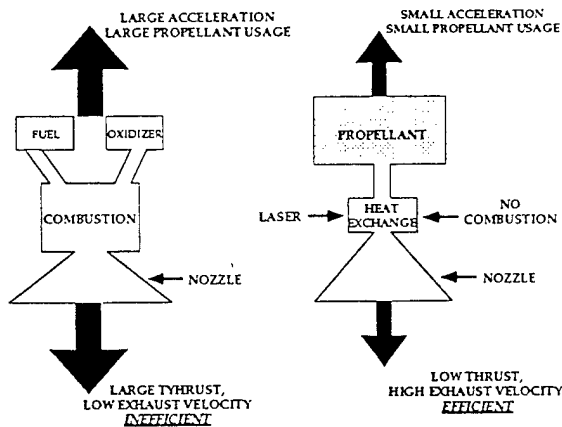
LARGE ACCELERATION
LARGE PROPELLANT USAGE

FUEL

OXIDIZER

COMBUSTION

NOZZLE

LARGE TYHRUST,
LOW EXHAUST VELOCITY
INEFFICIENT

SMALL ACCELERATION
SMALL PROPELLANT USAGE

PROPELLANT

LASER

HEAT EXCHANGE

NO COMBUSTION

NOZZLE

LOW THRUST,
HIGH EXHAUST VELOCITY
EFFICIENT